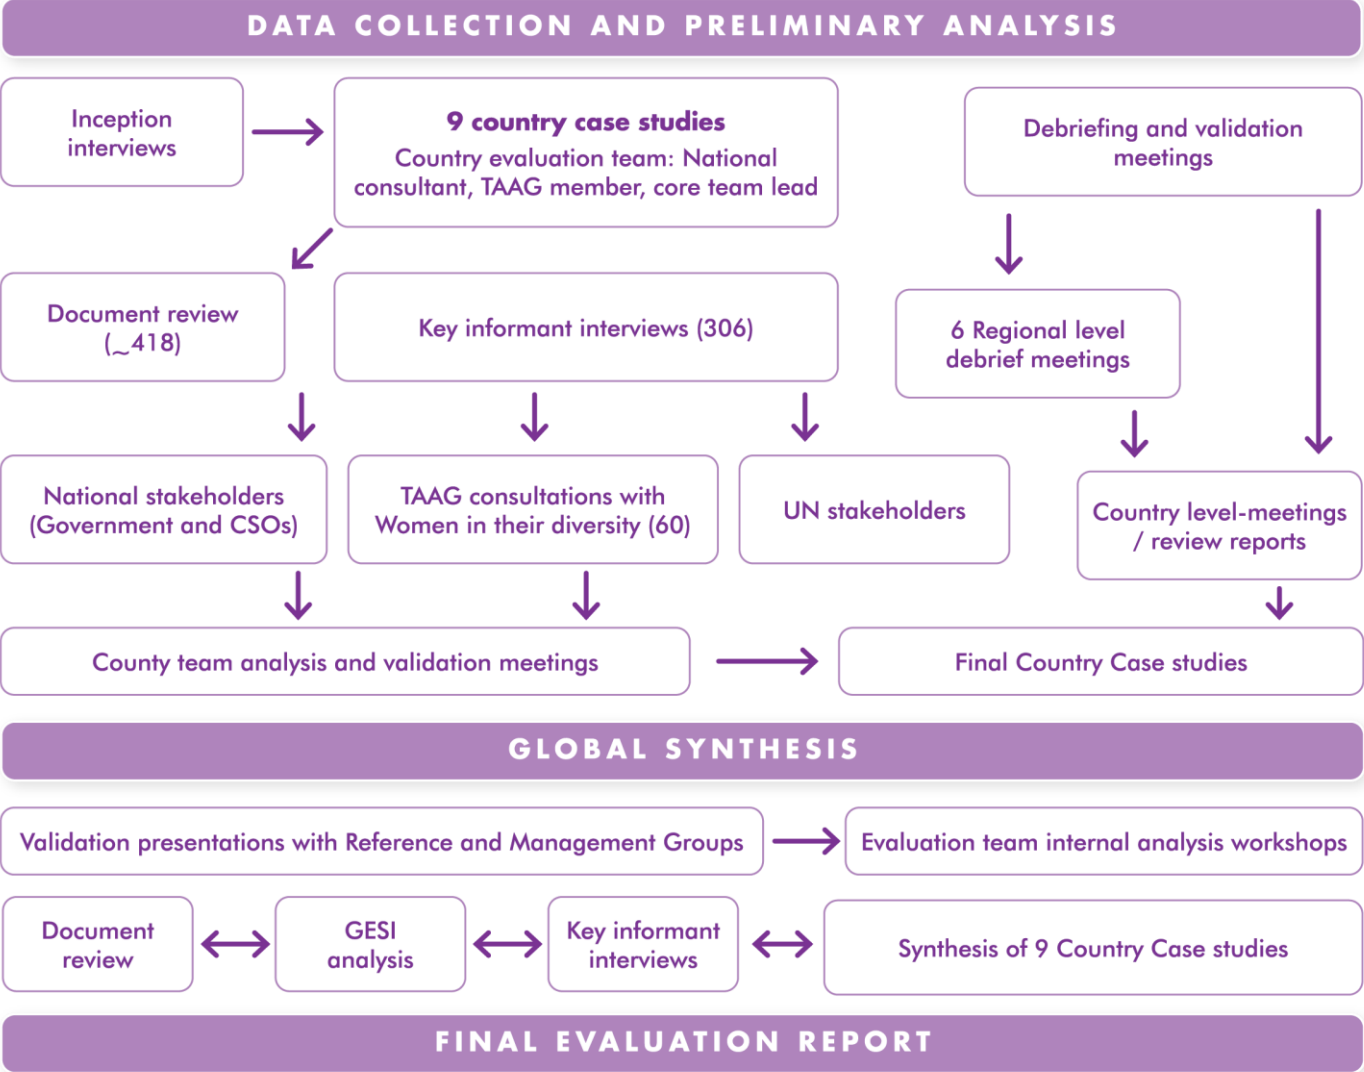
DATA COLLECTION AND PRELIMINARY ANALYSIS

Inception interviews

9 country case studies
Country evaluation team: National consultant, TAAG member, core team lead

Debriefing and validation meetings

Document review (~418)

Key informant interviews (306)

6 Regional level debrief meetings

National stakeholders (Government and CSOs)

TAAG consultations with Women in their diversity (60)

UN stakeholders

Country level-meetings / review reports

County team analysis and validation meetings

Final Country Case studies

GLOBAL SYNTHESIS

Validation presentations with Reference and Management Groups

Evaluation team internal analysis workshops

Document review

GESI analysis

Key informant interviews

Synthesis of 9 Country Case studies

FINAL EVALUATION REPORT